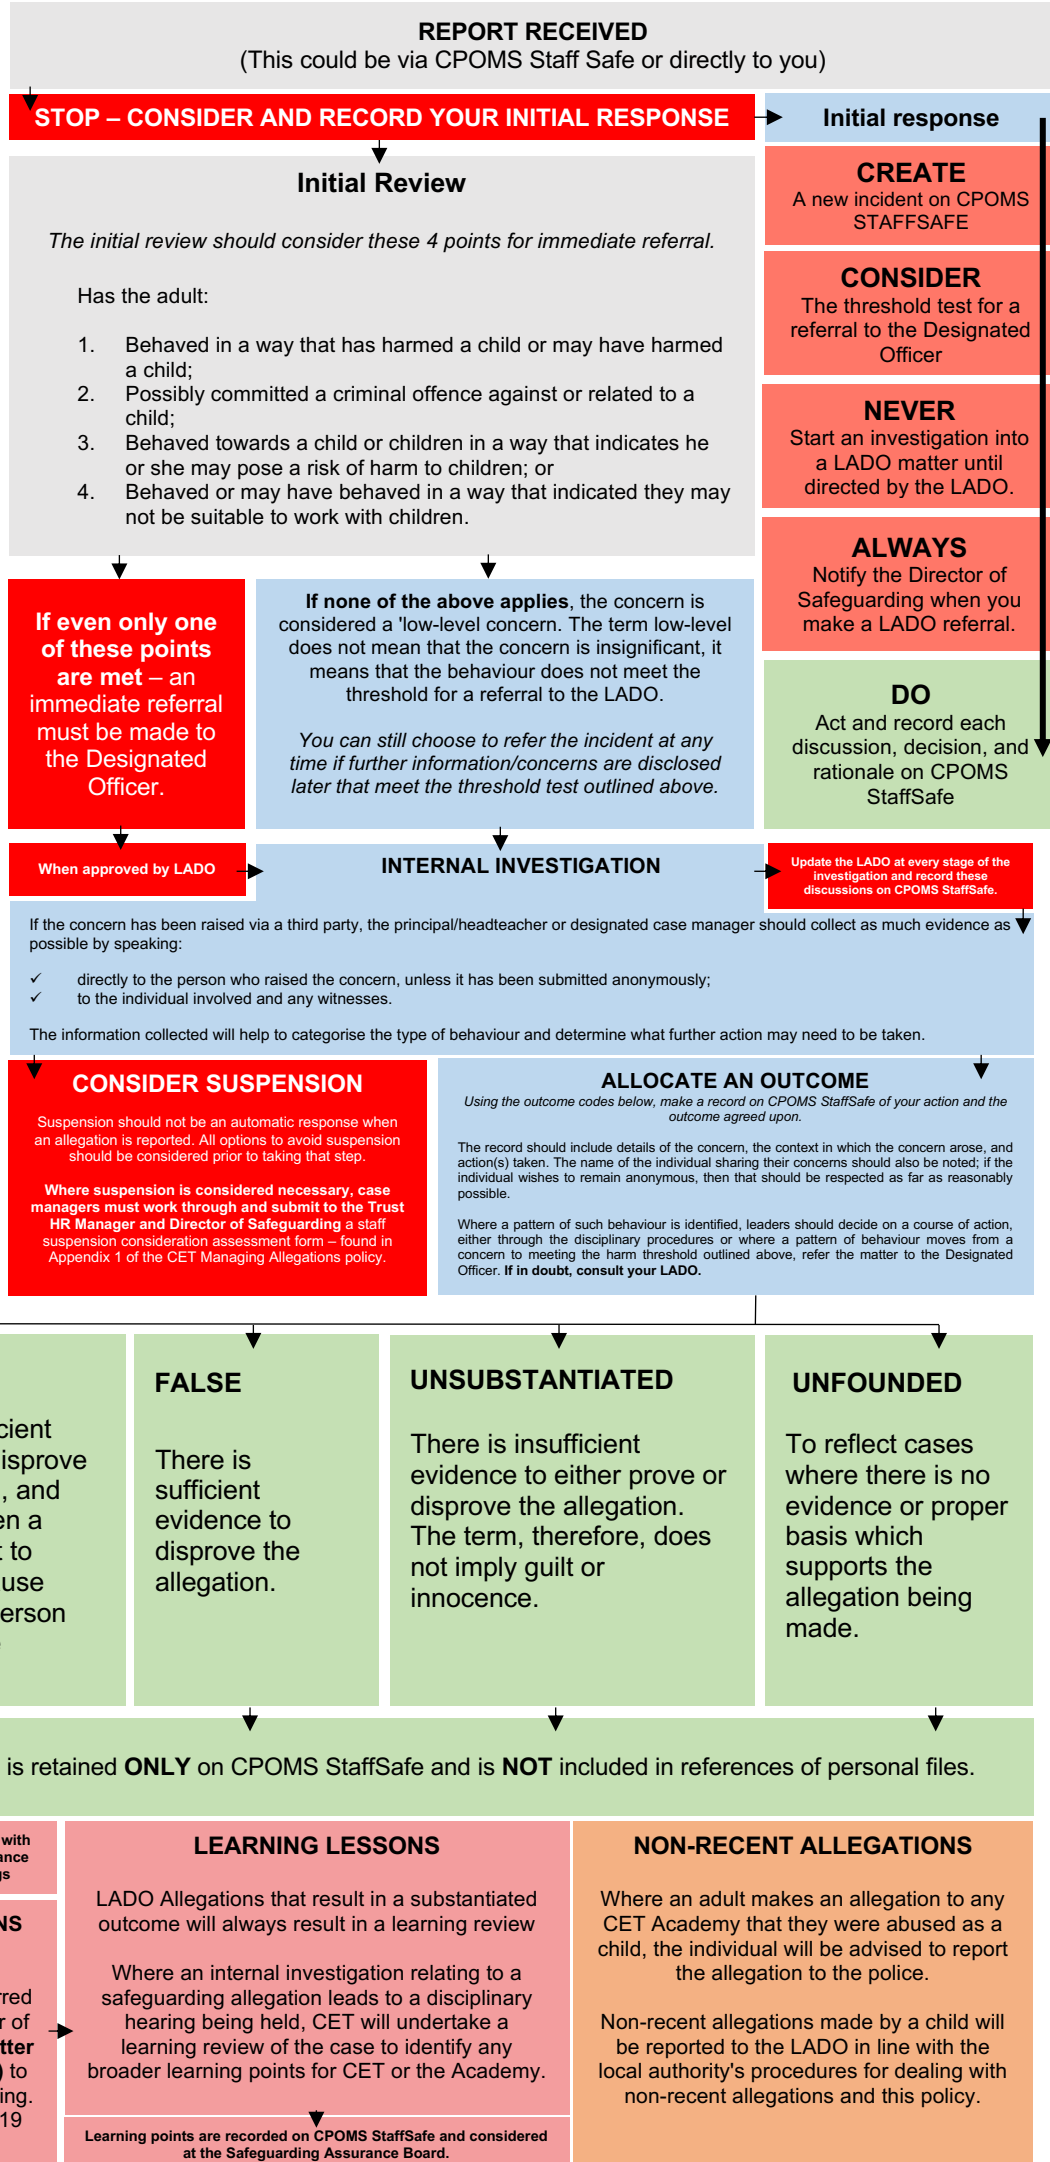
REPORT RECEIVED
(This could be via CPOMS Staff Safe or directly to you)

STOP – CONSIDER AND RECORD YOUR INITIAL RESPONSE

Initial response

CREATE
A new incident on CPOMS STAFFSAFE

CONSIDER
The threshold test for a referral to the Designated Officer

NEVER
Start an investigation into a LADO matter until directed by the LADO.

ALWAYS
Notify the Director of Safeguarding when you make a LADO referral.

DO
Act and record each discussion, decision, and rationale on CPOMS StaffSafe

Initial Review

The initial review should consider these 4 points for immediate referral.

Has the adult:

1. Behaved in a way that has harmed a child or may have harmed a child;
2. Possibly committed a criminal offence against or related to a child;
3. Behaved towards a child or children in a way that indicates he or she may pose a risk of harm to children; or
4. Behaved or may have behaved in a way that indicated they may not be suitable to work with children.

If even only one of these points are met – an immediate referral must be made to the Designated Officer.

If none of the above applies, the concern is considered a 'low-level concern. The term low-level does not mean that the concern is insignificant, it means that the behaviour does not meet the threshold for a referral to the LADO.

You can still choose to refer the incident at any time if further information/concerns are disclosed later that meet the threshold test outlined above.

When approved by LADO

INTERNAL INVESTIGATION

Update the LADO at every stage of the investigation and record these discussions on CPOMS StaffSafe.

If the concern has been raised via a third party, the principal/headteacher or designated case manager should collect as much evidence as possible by speaking:

✓ directly to the person who raised the concern, unless it has been submitted anonymously;
✓ to the individual involved and any witnesses.

The information collected will help to categorise the type of behaviour and determine what further action may need to be taken.

CONSIDER SUSPENSION

Suspension should not be an automatic response when an allegation is reported. All options to avoid suspension should be considered prior to taking that step.

Where suspension is considered necessary, case managers must work through and submit to the Trust HR Manager and Director of Safeguarding a staff suspension consideration assessment form – found in Appendix 1 of the CET Managing Allegations policy.

ALLOCATE AN OUTCOME
Using the outcome codes below, make a record on CPOMS StaffSafe of your action and the outcome agreed upon.

The record should include details of the concern, the context in which the concern arose, and action(s) taken. The name of the individual sharing their concerns should also be noted; if the individual wishes to remain anonymous, then that should be respected as far as reasonably possible.

Where a pattern of such behaviour is identified, leaders should decide on a course of action, either through the disciplinary procedures or where a pattern of behaviour moves from a concern to meeting the harm threshold outlined above, refer the matter to the Designated Officer. If in doubt, consult your LADO.

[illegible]cient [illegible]isprove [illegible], and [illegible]en a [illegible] to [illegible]use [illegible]erson

FALSE

There is sufficient evidence to disprove the allegation.

UNSUBSTANTIATED

There is insufficient evidence to either prove or disprove the allegation. The term, therefore, does not imply guilt or innocence.

UNFOUNDED

To reflect cases where there is no evidence or proper basis which supports the allegation being made.

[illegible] is retained ONLY on CPOMS StaffSafe and is NOT included in references of personal files.

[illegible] with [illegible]ance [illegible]s

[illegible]NS

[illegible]red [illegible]r of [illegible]tter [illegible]) to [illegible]ing. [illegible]19

LEARNING LESSONS

LADO Allegations that result in a substantiated outcome will always result in a learning review

Where an internal investigation relating to a safeguarding allegation leads to a disciplinary hearing being held, CET will undertake a learning review of the case to identify any broader learning points for CET or the Academy.

Learning points are recorded on CPOMS StaffSafe and considered at the Safeguarding Assurance Board.

NON-RECENT ALLEGATIONS

Where an adult makes an allegation to any CET Academy that they were abused as a child, the individual will be advised to report the allegation to the police.

Non-recent allegations made by a child will be reported to the LADO in line with the local authority's procedures for dealing with non-recent allegations and this policy.